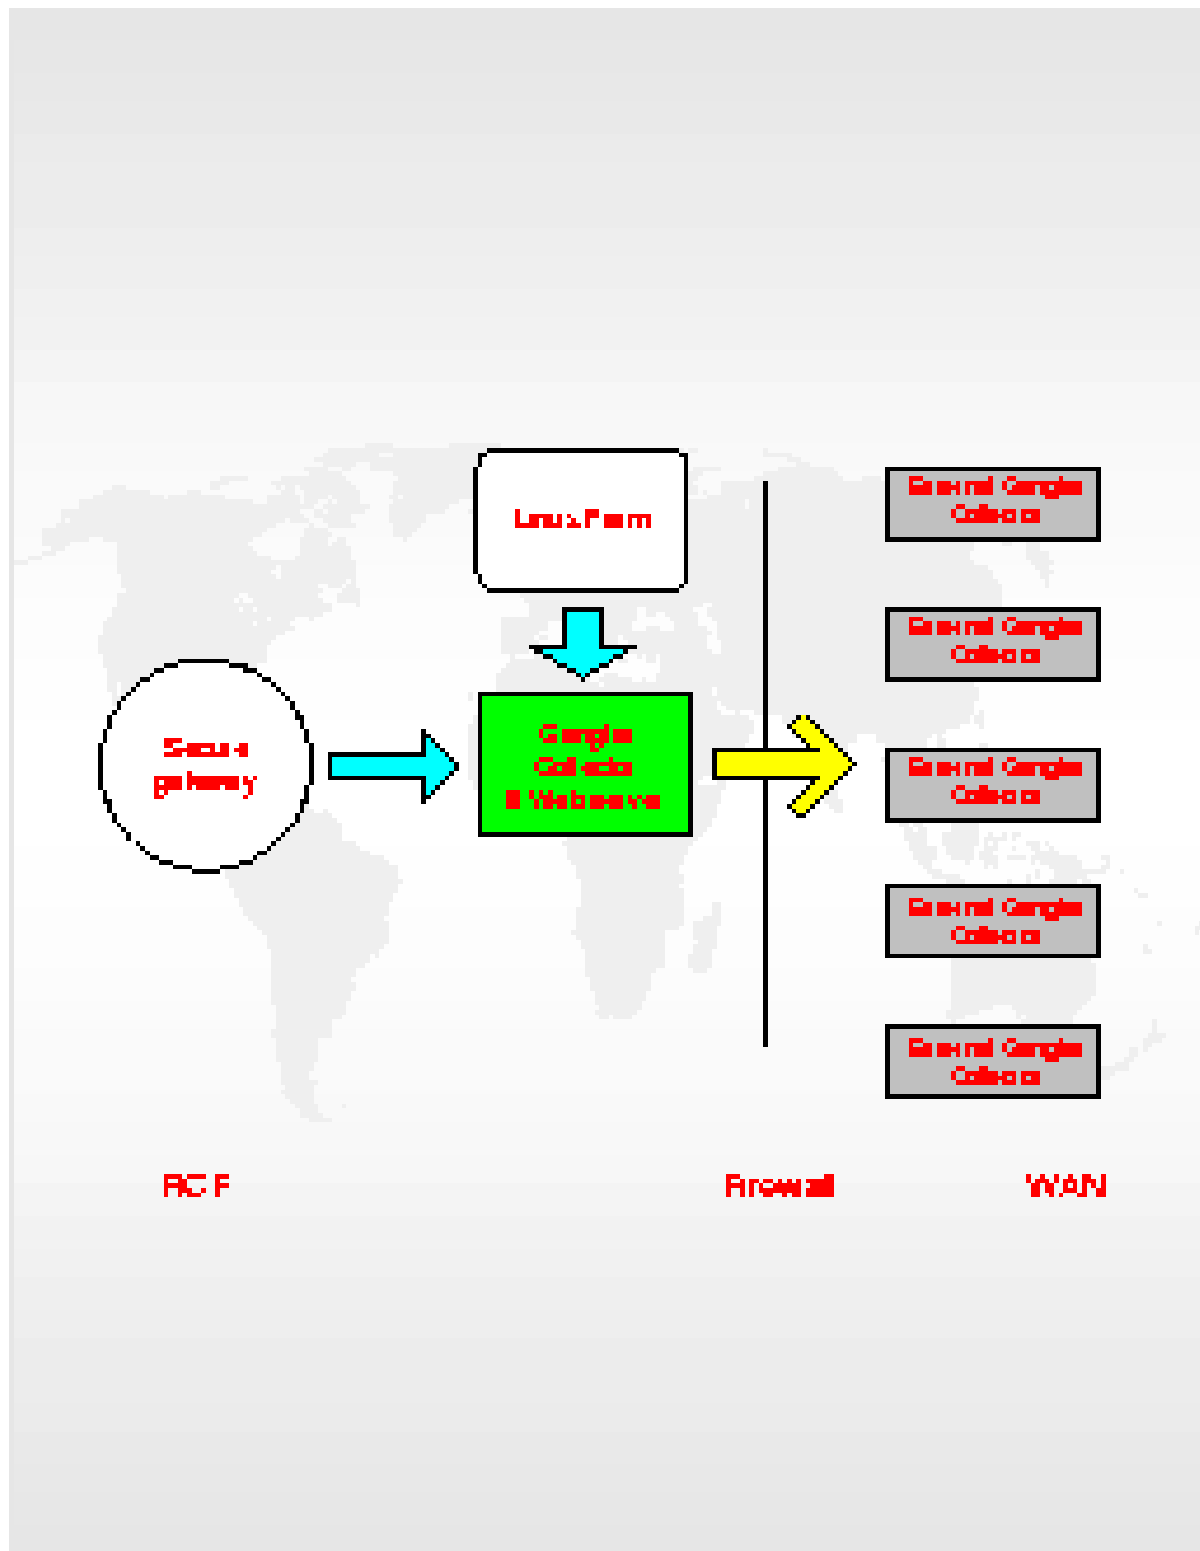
Linux Farm

Secure gateway

Ganglia Collector & Webserver

External Ganglia Collector

External Ganglia Collector

External Ganglia Collector

External Ganglia Collector

External Ganglia Collector

RCF

Firewall

WAN